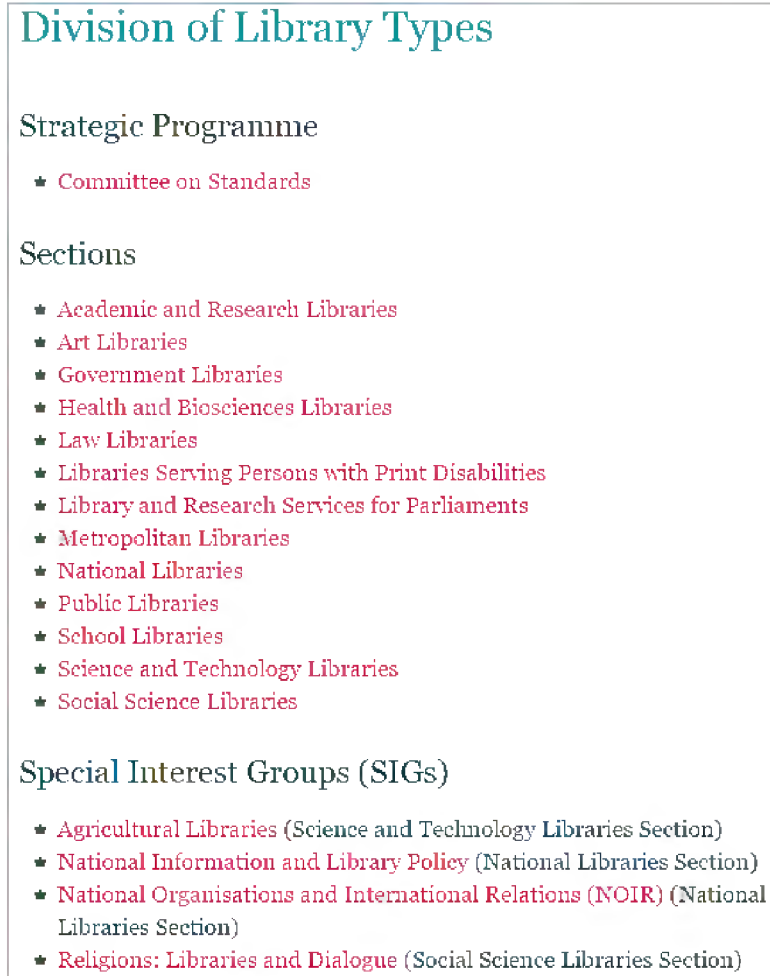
Division of Library Types

Strategic Programme

- Committee on Standards

Sections

- Academic and Research Libraries
- Art Libraries
- Government Libraries
- Health and Biosciences Libraries
- Law Libraries
- Libraries Serving Persons with Print Disabilities
- Library and Research Services for Parliaments
- Metropolitan Libraries
- National Libraries
- Public Libraries
- School Libraries
- Science and Technology Libraries
- Social Science Libraries

Special Interest Groups (SIGs)

- Agricultural Libraries (Science and Technology Libraries Section)
- National Information and Library Policy (National Libraries Section)
- National Organisations and International Relations (NOIR) (National Libraries Section)
- Religions: Libraries and Dialogue (Social Science Libraries Section)